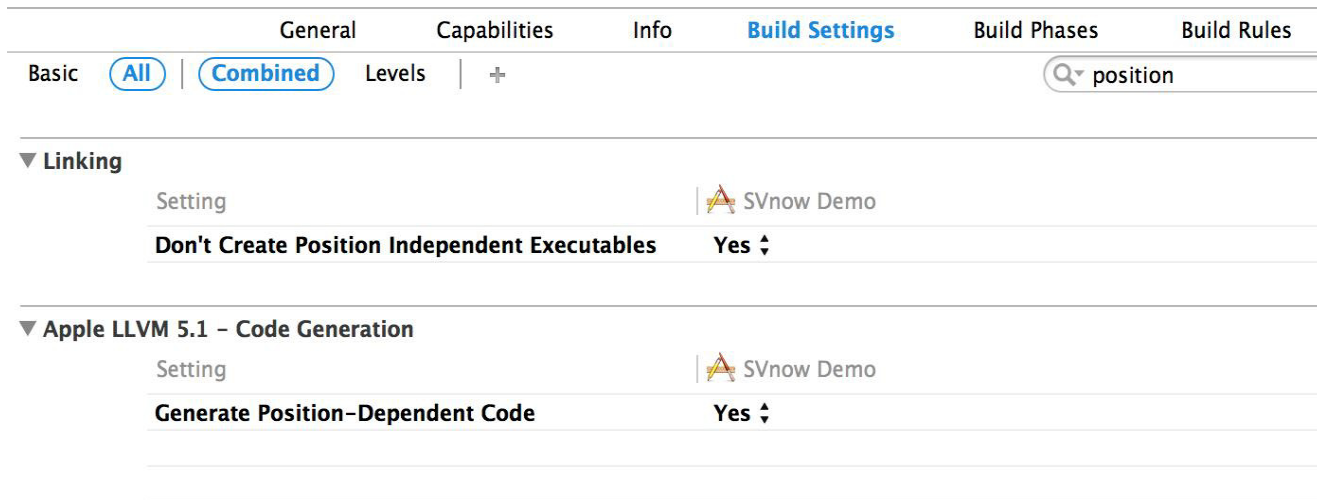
General Capabilities Info Build Settings Build Phases Build Rules

Basic All Combined Levels +

position

▼ Linking

Setting SVnow Demo

Don't Create Position Independent Executables Yes

▼ Apple LLVM 5.1 - Code Generation

Setting SVnow Demo

Generate Position-Dependent Code Yes